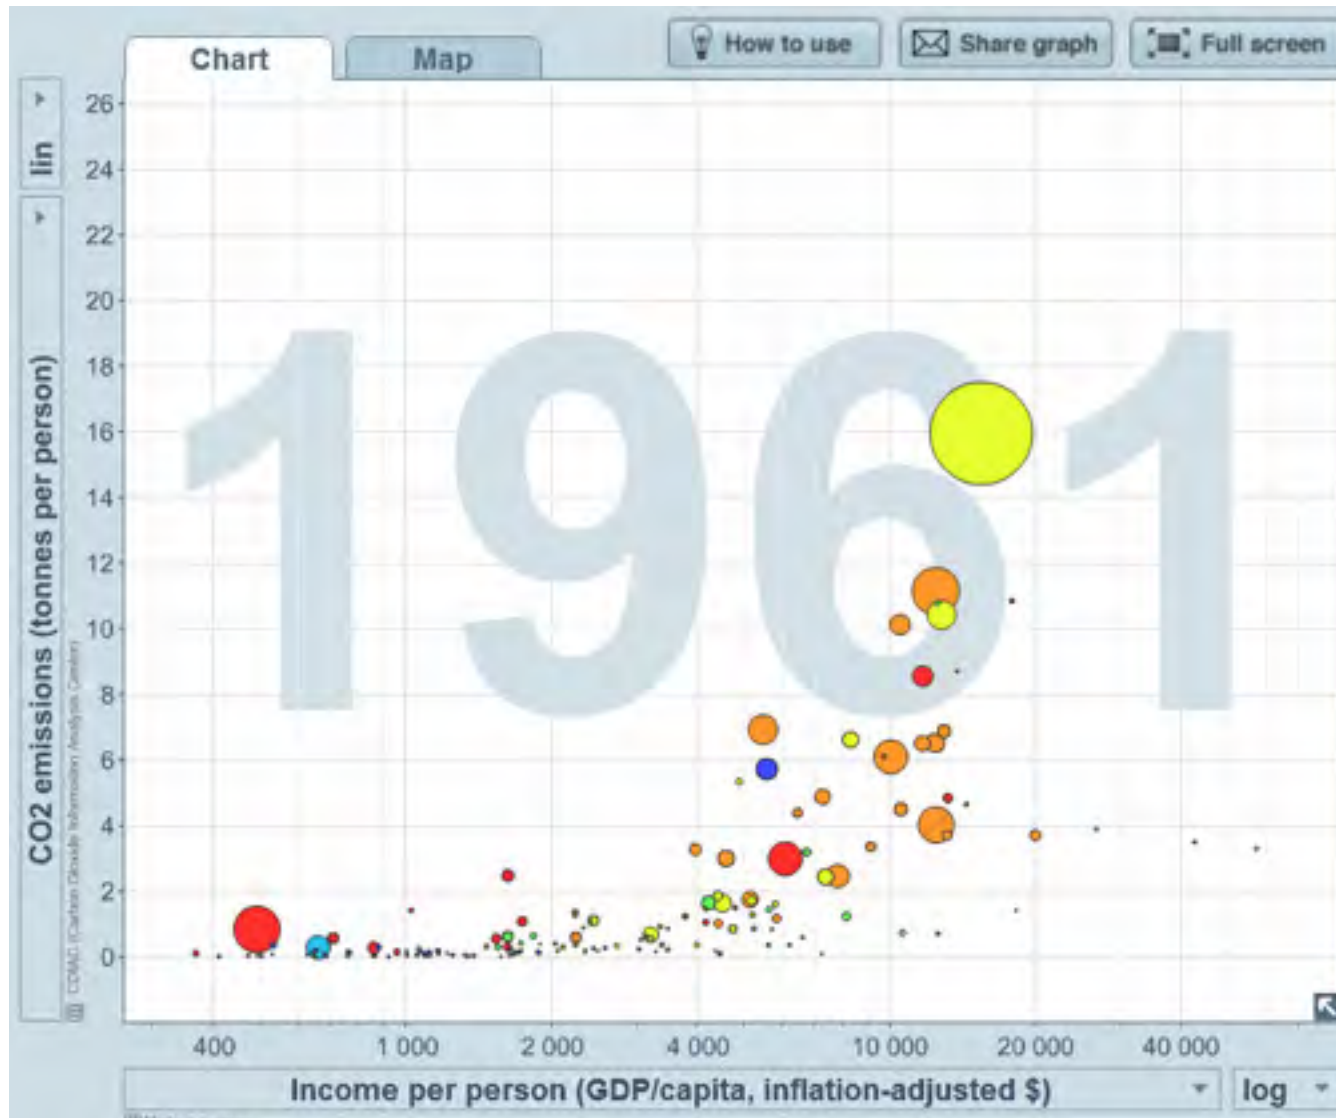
Chart
Map
How to use
Share graph
Full screen

lin
CO2 emissions (tonnes per person)
CDIAC (Carbon Dioxide Information Analysis Center)

26
24
22
20
18
16
14
12
10
8
6
4
2
0

1961

400
1 000
2 000
4 000
10 000
20 000
40 000

Income per person (GDP/capita, inflation-adjusted $)
log